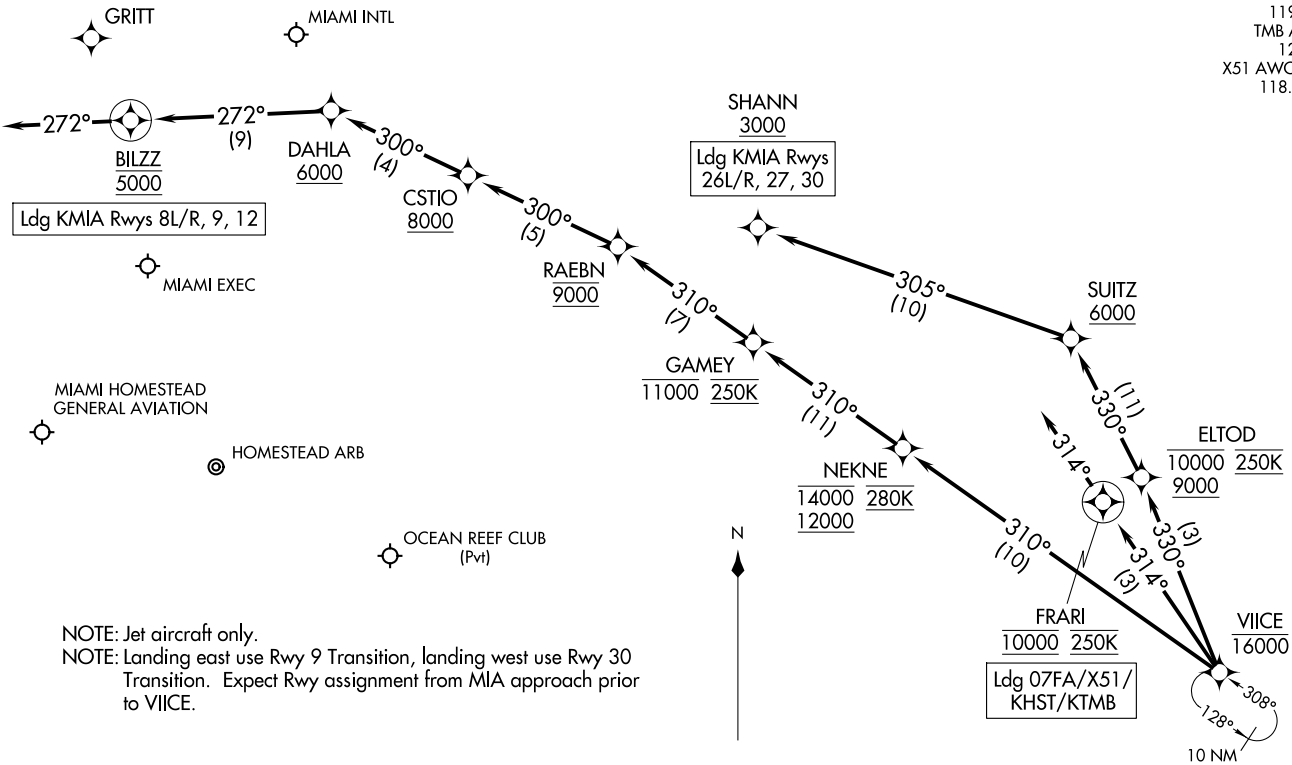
GRITT

MIAMI INTL

119
TMB A
12
X51 AWO
118.

272°

272°
(9)

BILZZ
5000

Ldg KMIA Rwys 8L/R, 9, 12

DAHLA
6000

300°
(4)

CSTIO
8000

300°
(5)

RAEBN
9000

SHANN
3000

Ldg KMIA Rwys
26L/R, 27, 30

305°
(10)

SUITZ
6000

MIAMI EXEC

310°
(7)

GAMEY
11000 250K

310°
(11)

NEKNE
14000 280K
12000

330°
(11)

ELTOD
10000 250K
9000

314°

MIAMI HOMESTEAD
GENERAL AVIATION

HOMESTEAD ARB

OCEAN REEF CLUB
(Pvt)

N

310°
(10)

314°
(3)

330°
(3)

FRARI
10000 250K

Ldg 07FA/X51/
KHST/KTMB

VIICE
16000

308°

128°

10 NM

NOTE: Jet aircraft only.
NOTE: Landing east use Rwy 9 Transition, landing west use Rwy 30 Transition. Expect Rwy assignment from MIA approach prior to VIICE.